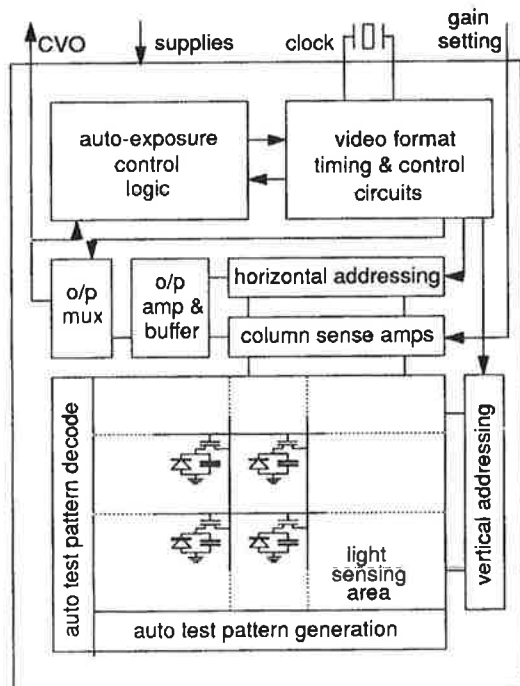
CVO
supplies
clock
gain setting

auto-exposure control logic

video format timing & control circuits

o/p mux

o/p amp & buffer

horizontal addressing

column sense amps

auto test pattern decode

vertical addressing

light sensing area

auto test pattern generation